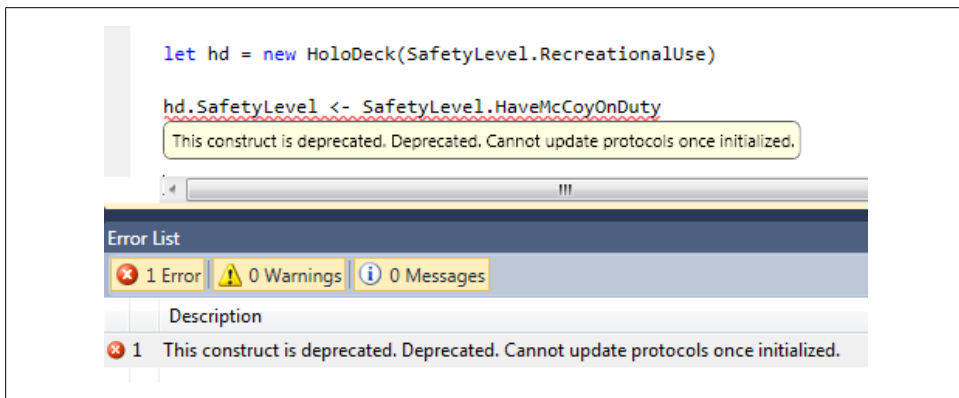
let hd = new HoloDeck(SafetyLevel.RecreationalUse)

hd.SafetyLevel <- SafetyLevel.HaveMcCoyOnDuty

This construct is deprecated. Deprecated. Cannot update protocols once initialized.

III

Error List

1 Error | 0 Warnings | 0 Messages

| | Description |
|---|---|
| 1 | This construct is deprecated. Deprecated. Cannot update protocols once initialized. |